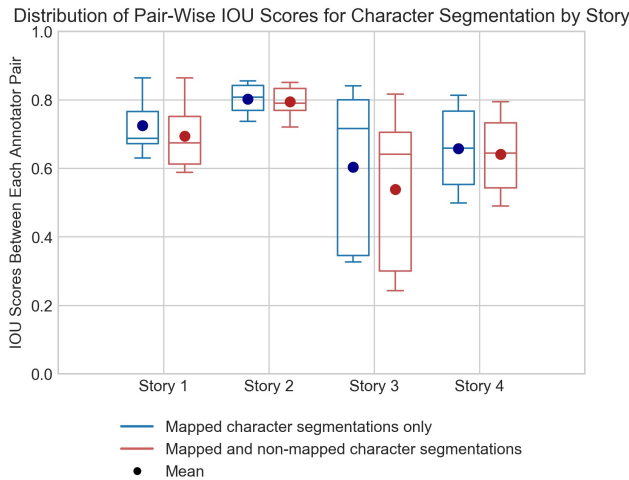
Distribution of Pair-Wise IOU Scores for Character Segmentation by Story

IOU Scores Between Each Annotator Pair

1.0
0.8
0.6
0.4
0.2
0.0

Story 1
Story 2
Story 3
Story 4

Mapped character segmentations only
Mapped and non-mapped character segmentations
Mean